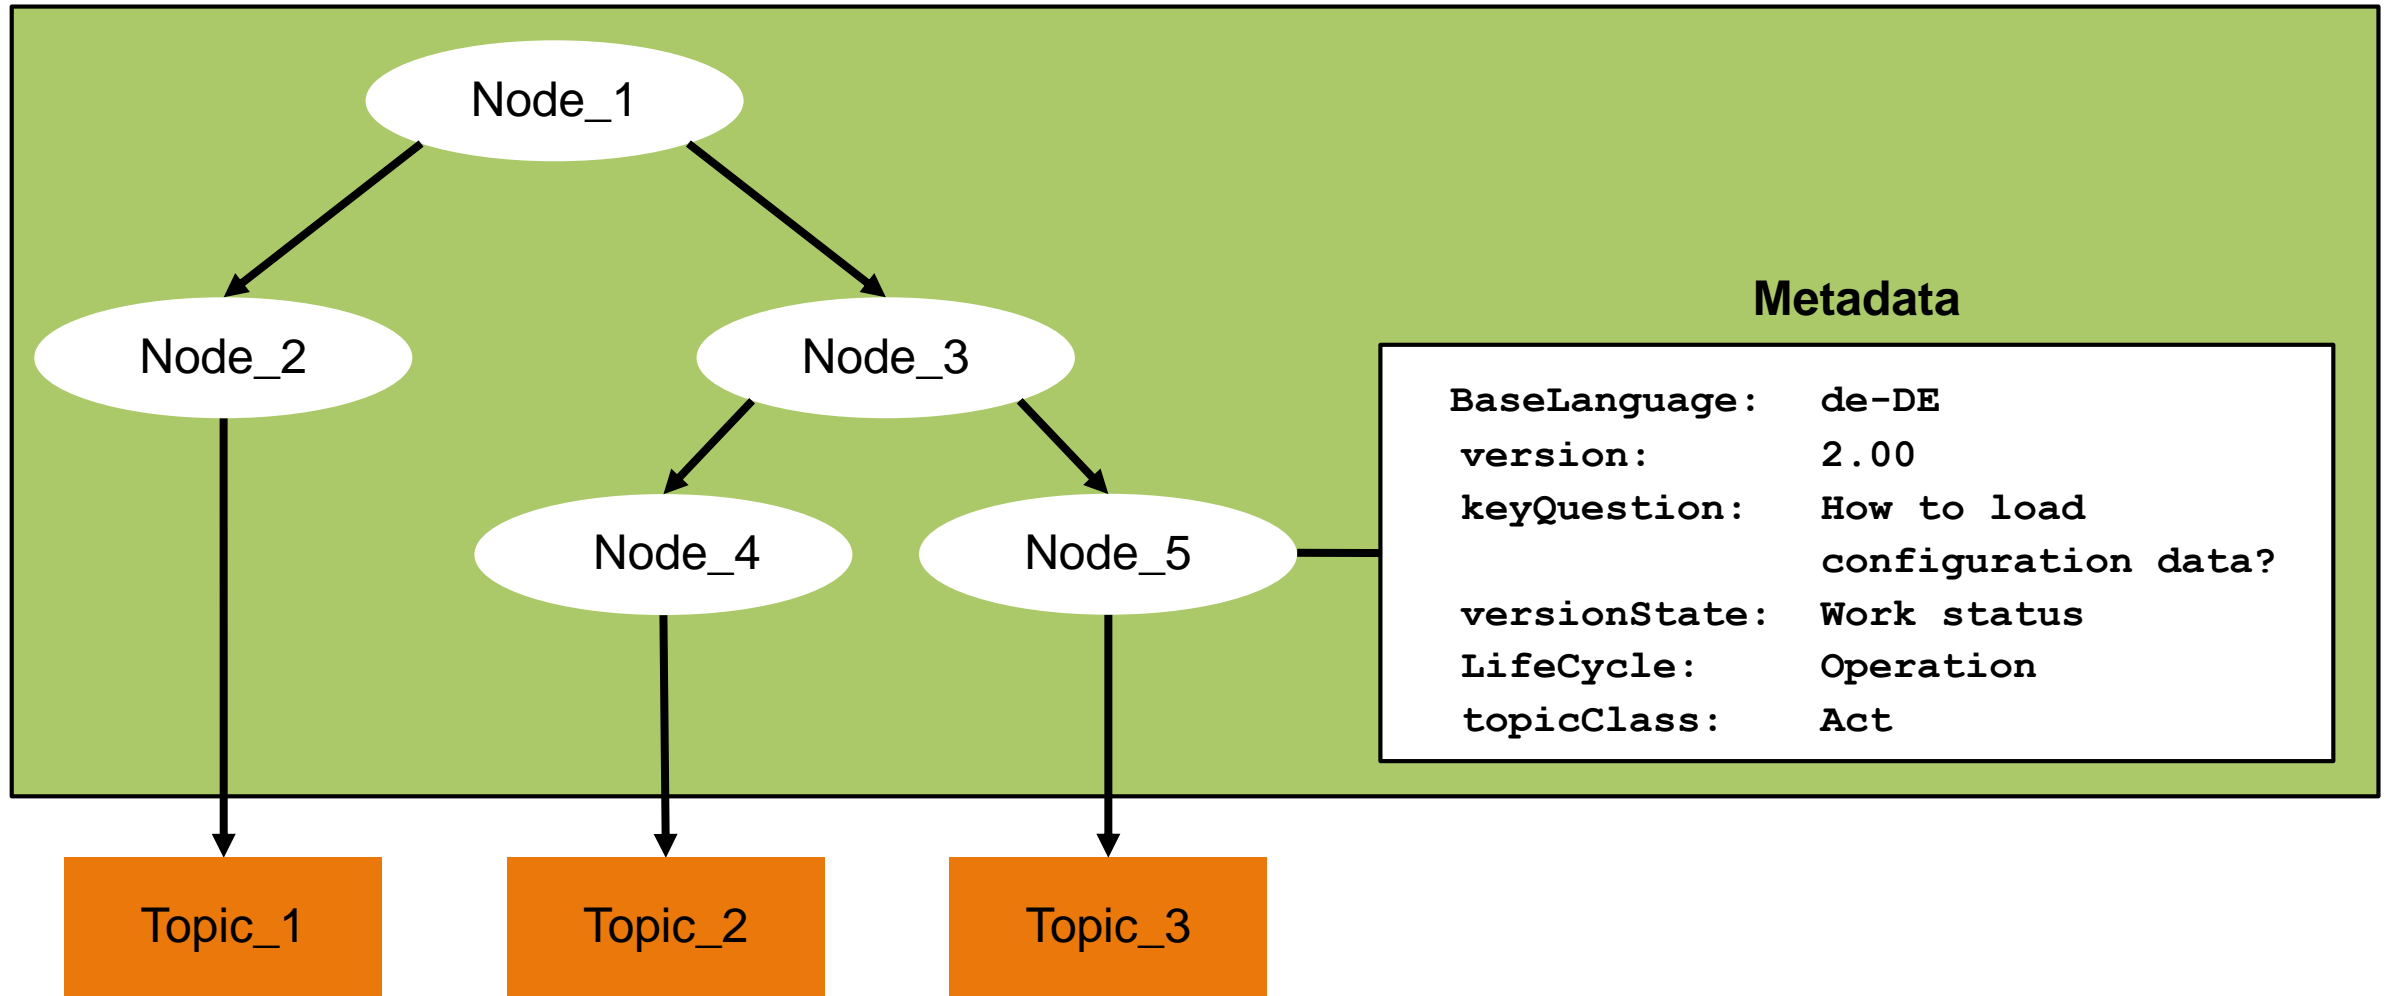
Node_1

Node_2

Node_3

Node_4

Node_5

Metadata

BaseLanguage: de-DE
version: 2.00
keyQuestion: How to load configuration data?
versionState: Work status
LifeCycle: Operation
topicClass: Act

Topic_1

Topic_2

Topic_3